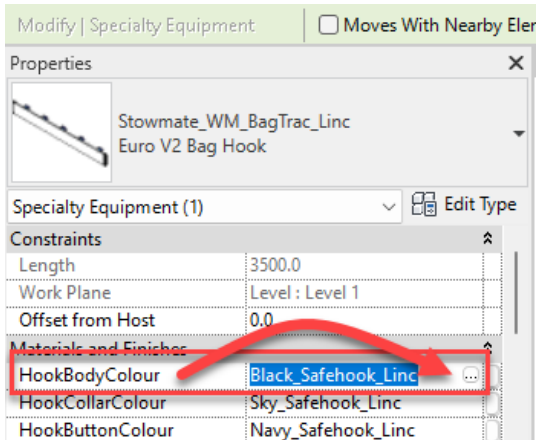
Modify | Specialty Equipment

Moves With Nearby Ele

Properties

Stowmate_WM_BagTrac_Linc
Euro V2 Bag Hook

Specialty Equipment (1)

Edit Type

| Constraints | |
|---|---|
| Length | 3500.0 |
| Work Plane | Level : Level 1 |
| Offset from Host | 0.0 |
| Materials and Finishes | |
| HookBodyColour | Black_Safehook_Linc |
| HookCollarColour | Sky_Safehook_Linc |
| HookButtonColour | Navy_Safehook_Linc |